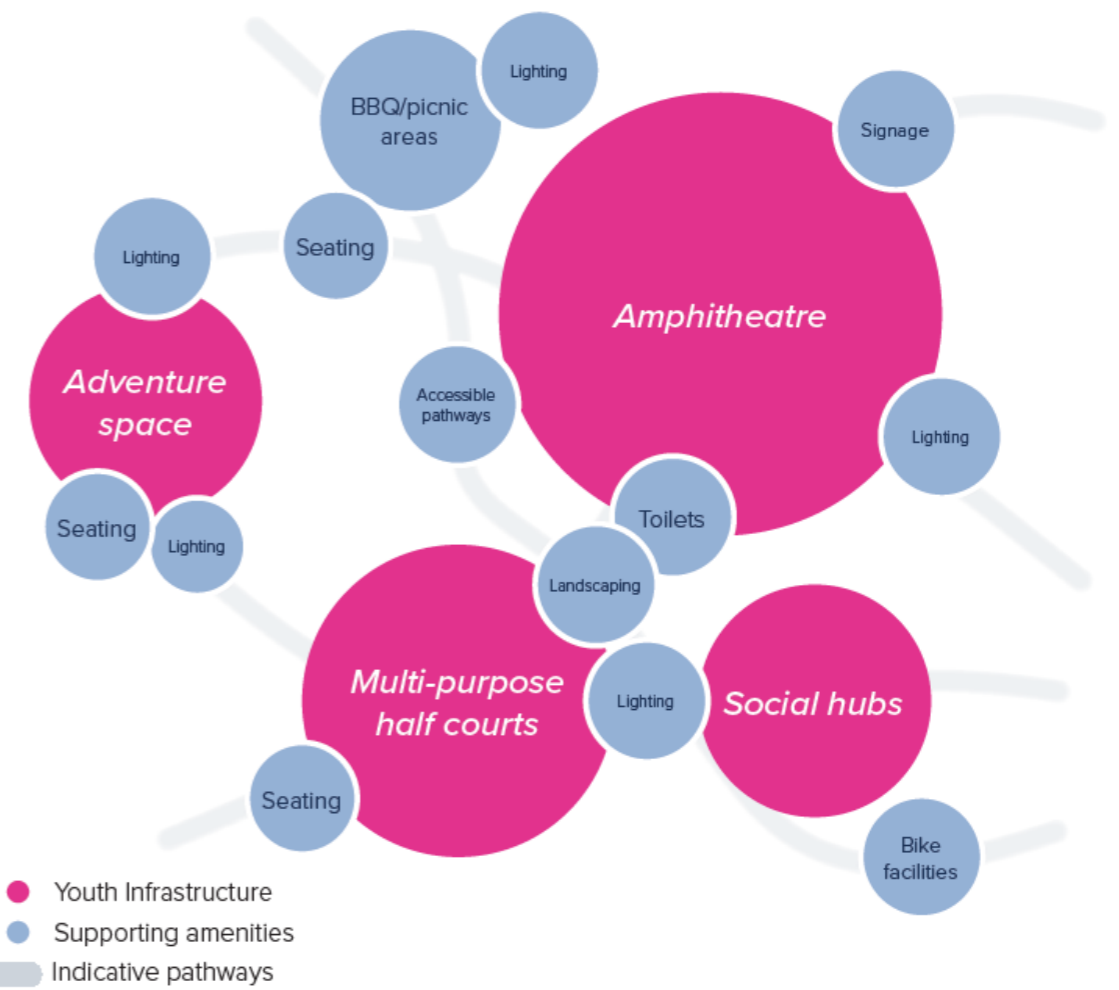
BBQ/picnic areas

Lighting

Signage

Lighting

Seating

Amphitheatre

Adventure space

Accessible pathways

Lighting

Toilets

Seating

Lighting

Landscaping

Multi-purpose half courts

Lighting

Social hubs

Seating

Bike facilities

Youth Infrastructure

Supporting amenities

Indicative pathways